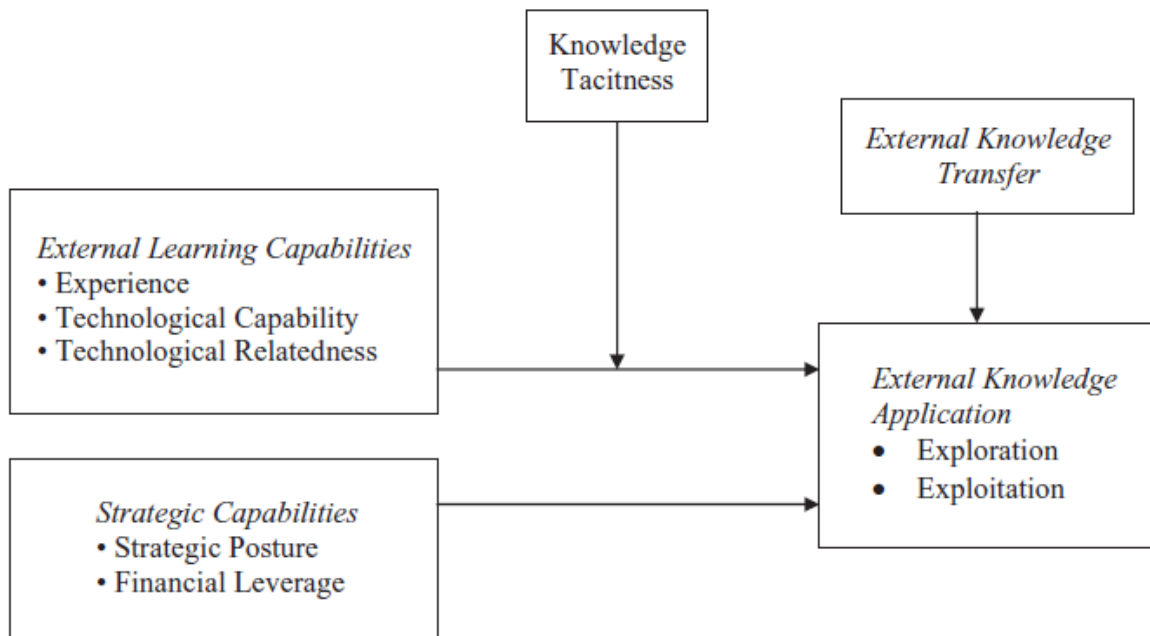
Knowledge Tacitness

External Knowledge Transfer

External Learning Capabilities
• Experience
• Technological Capability
• Technological Relatedness

External Knowledge Application
• Exploration
• Exploitation

Strategic Capabilities
• Strategic Posture
• Financial Leverage